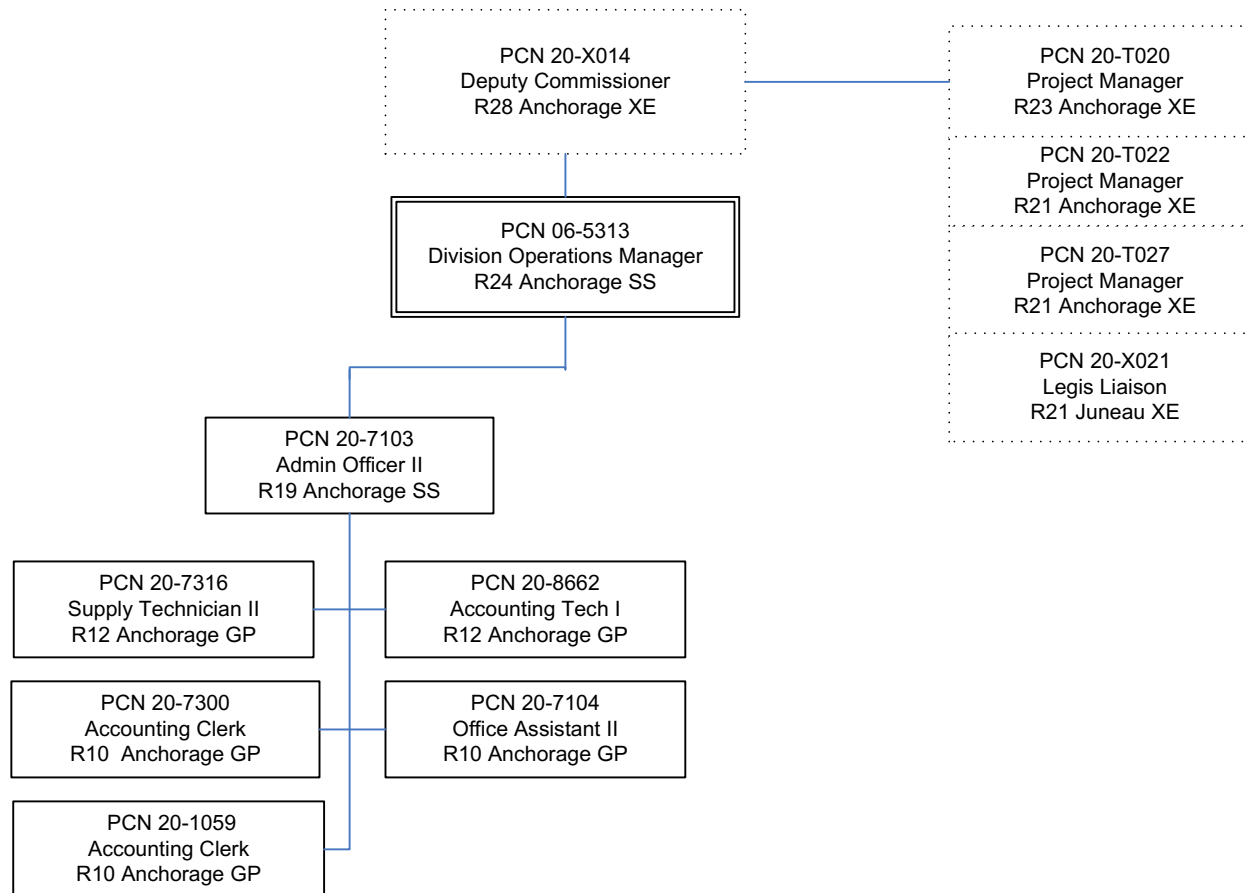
PCN 20-X014
Deputy Commissioner
R28 Anchorage XE

PCN 20-T020
Project Manager
R23 Anchorage XE

PCN 20-T022
Project Manager
R21 Anchorage XE

PCN 20-T027
Project Manager
R21 Anchorage XE

PCN 20-X021
Legis Liaison
R21 Juneau XE

PCN 06-5313
Division Operations Manager
R24 Anchorage SS

PCN 20-7103
Admin Officer II
R19 Anchorage SS

PCN 20-7316
Supply Technician II
R12 Anchorage GP

PCN 20-8662
Accounting Tech I
R12 Anchorage GP

PCN 20-7300
Accounting Clerk
R10 Anchorage GP

PCN 20-7104
Office Assistant II
R10 Anchorage GP

PCN 20-1059
Accounting Clerk
R10 Anchorage GP